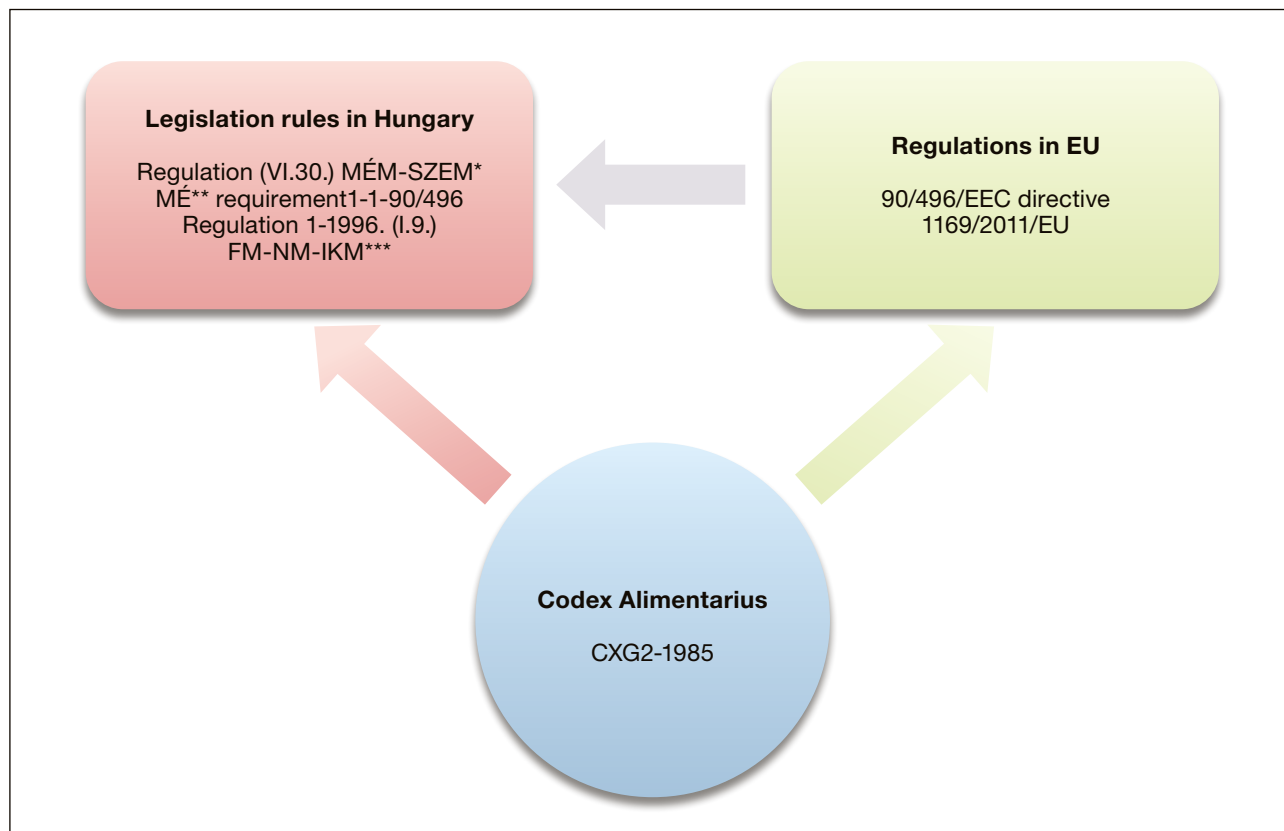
Legislation rules in Hungary

Regulation (VI.30.) MÉM-SZEM*
MÉ** requirement1-1-90/496
Regulation 1-1996. (I.9.)
FM-NM-IKM***

Regulations in EU

90/496/EEC directive
1169/2011/EU

Codex Alimentarius

CXG2-1985